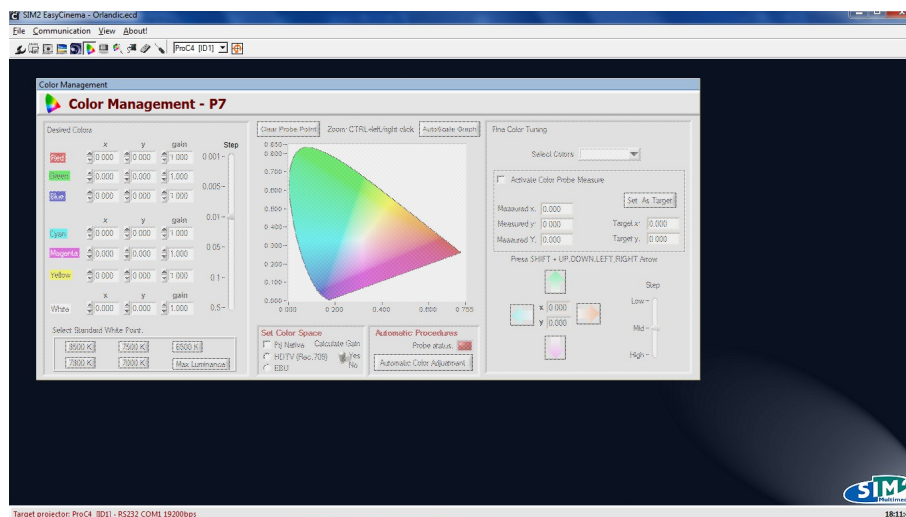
SIM2 EasyCinema - Orlandic.ecd

File Communication View About!

ProC4 [ID1]

Color Management

Color Management - P7

Desired Colors

| | x | y | gain |
|---|---|---|---|
| Red | 0.000 | 0.000 | 1.000 |
| Green | 0.000 | 0.000 | 1.000 |
| Blue | 0.000 | 0.000 | 1.000 |

| | x | y | gain |
|---|---|---|---|
| Cyan | 0.000 | 0.000 | 1.000 |
| Magenta | 0.000 | 0.000 | 1.000 |
| Yellow | 0.000 | 0.000 | 1.000 |

| | x | y | gain |
|---|---|---|---|
| White | 0.000 | 0.000 | 1.000 |

Step
0.001
0.005
0.01
0.05
0.1
0.5

Select Standard White Point
8500 K
7500 K
6500 K
7800 K
7000 K
Max Luminance

Clear Probe Point
Zoom: CTRL+left/right click
AutoScale Graph

0.850
0.800
0.700
0.600
0.500
0.400
0.300
0.200
0.100
0.000
0.000 0.200 0.400 0.600 0.755

Set Color Space
Prj Native
HDTV (Rec.709)
EBU
Calculate Gain
Yes
No

Automatic Procedures
Probe status
Automatic Color Adjustment

Fine Color Tuning
Select Colors
Activate Color Probe Measure
Set As Target
Measured x 0.000
Measured y 0.000
Measured Y 0.000
Target x 0.000
Target y 0.000
Press SHIFT + UP,DOWN,LEFT,RIGHT Arrow
x 0.000
y 0.000
Step
Low
Mid
High

SIM2 Multimedia

Target projector: ProC4 [ID1] - RS232 COM1 19200bps
18:11